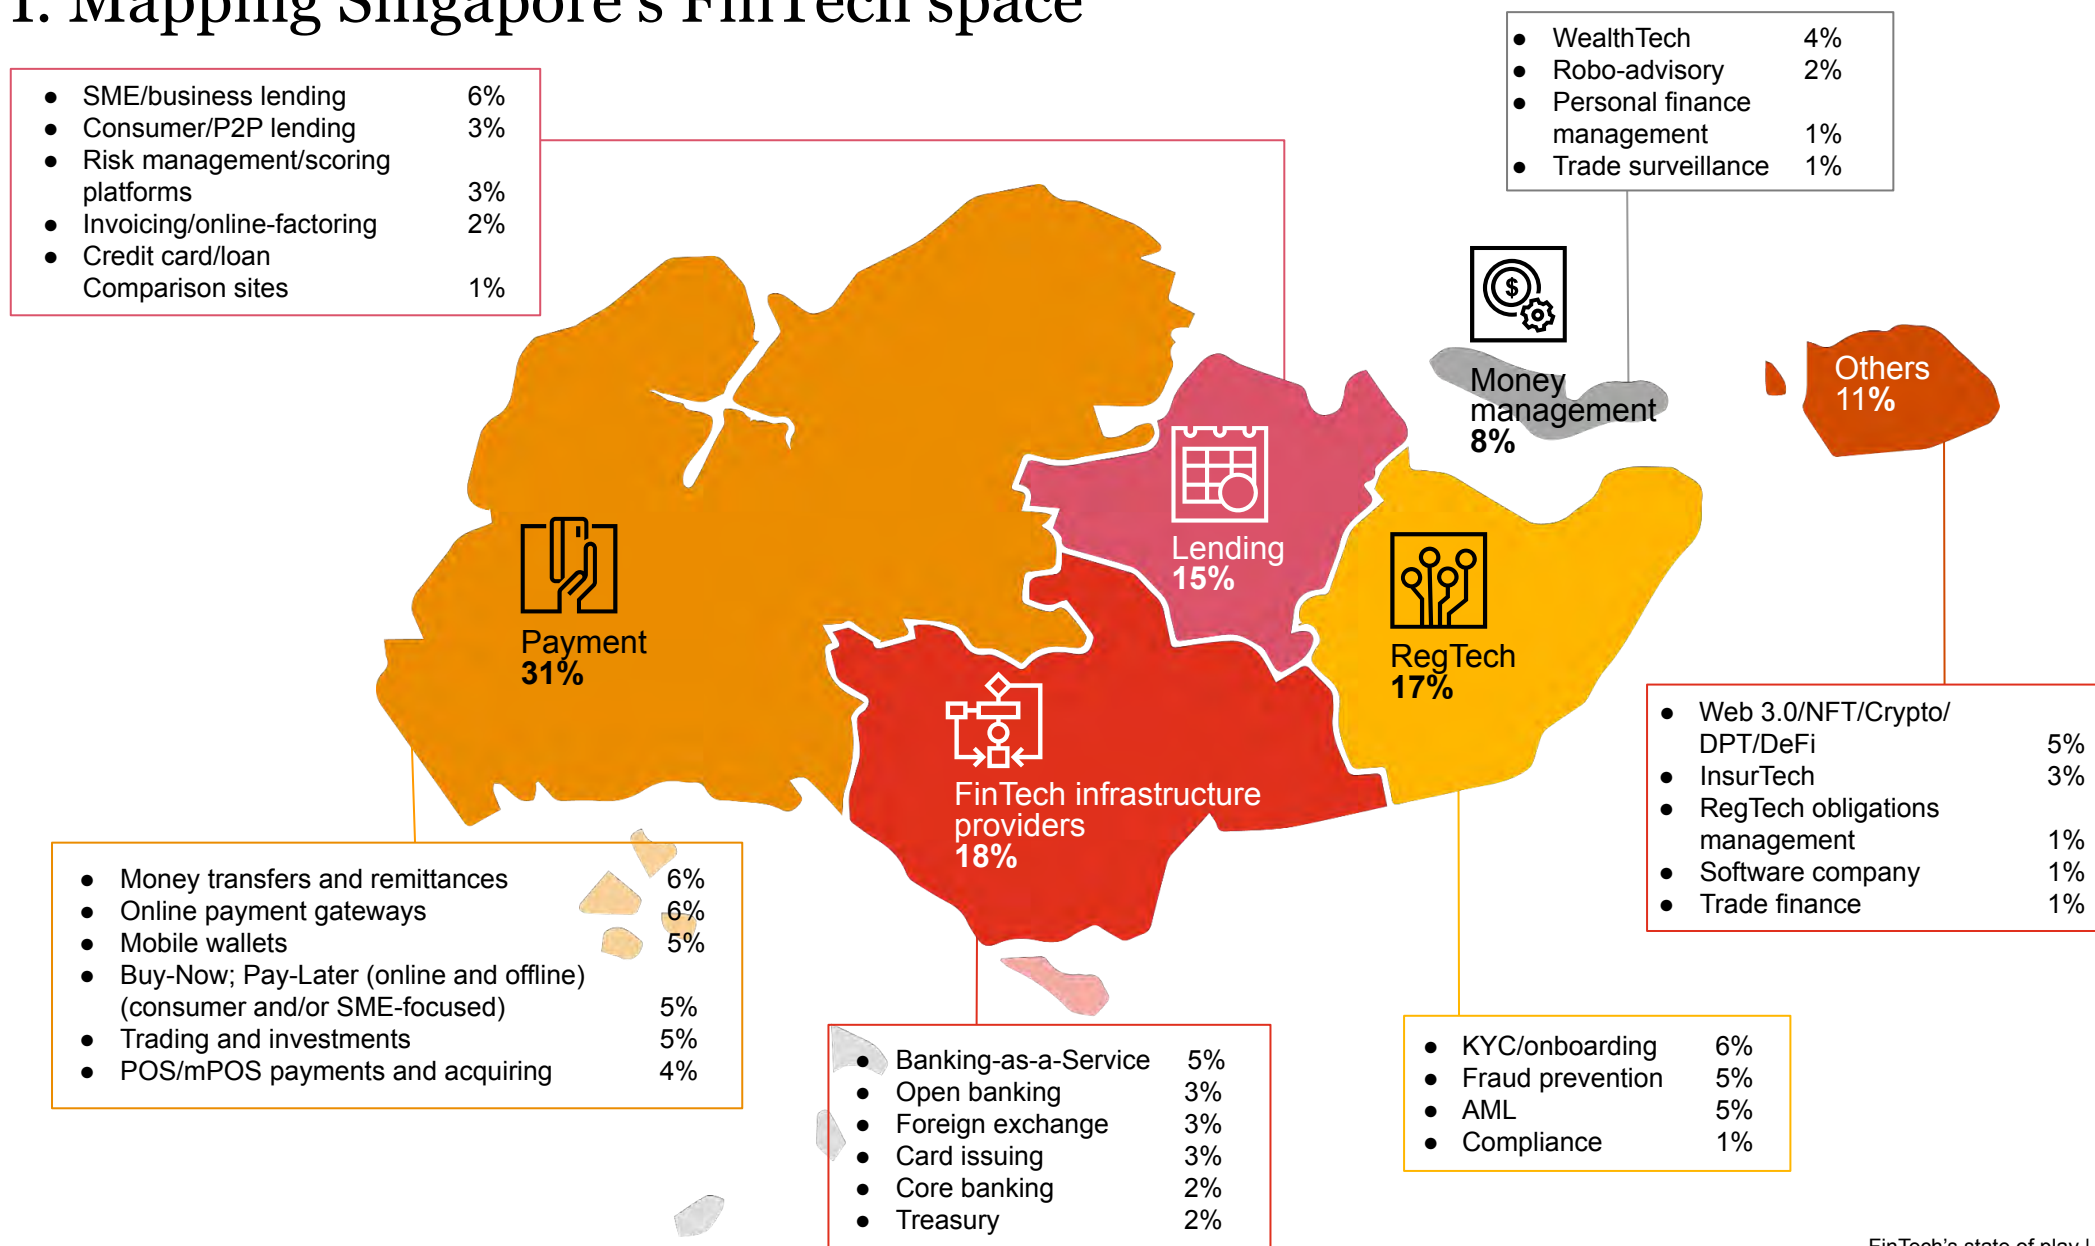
1. Mapping Singapore's FinTech space

- SME/business lending 6%
- Consumer/P2P lending 3%
- Risk management/scoring platforms 3%
- Invoicing/online-factoring 2%
- Credit card/loan Comparison sites 1%

- WealthTech 4%
- Robo-advisory 2%
- Personal finance management 1%
- Trade surveillance 1%

Money management
8%

Others
11%

Lending
15%

Payment
31%

RegTech
17%

FinTech infrastructure providers
18%

- Web 3.0/NFT/Crypto/ DPT/DeFi 5%
- InsurTech 3%
- RegTech obligations management 1%
- Software company 1%
- Trade finance 1%

- Money transfers and remittances 6%
- Online payment gateways 6%
- Mobile wallets 5%
- Buy-Now; Pay-Later (online and offline) (consumer and/or SME-focused) 5%
- Trading and investments 5%
- POS/mPOS payments and acquiring 4%

- Banking-as-a-Service 5%
- Open banking 3%
- Foreign exchange 3%
- Card issuing 3%
- Core banking 2%
- Treasury 2%

- KYC/onboarding 6%
- Fraud prevention 5%
- AML 5%
- Compliance 1%

FinTech's state of play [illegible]